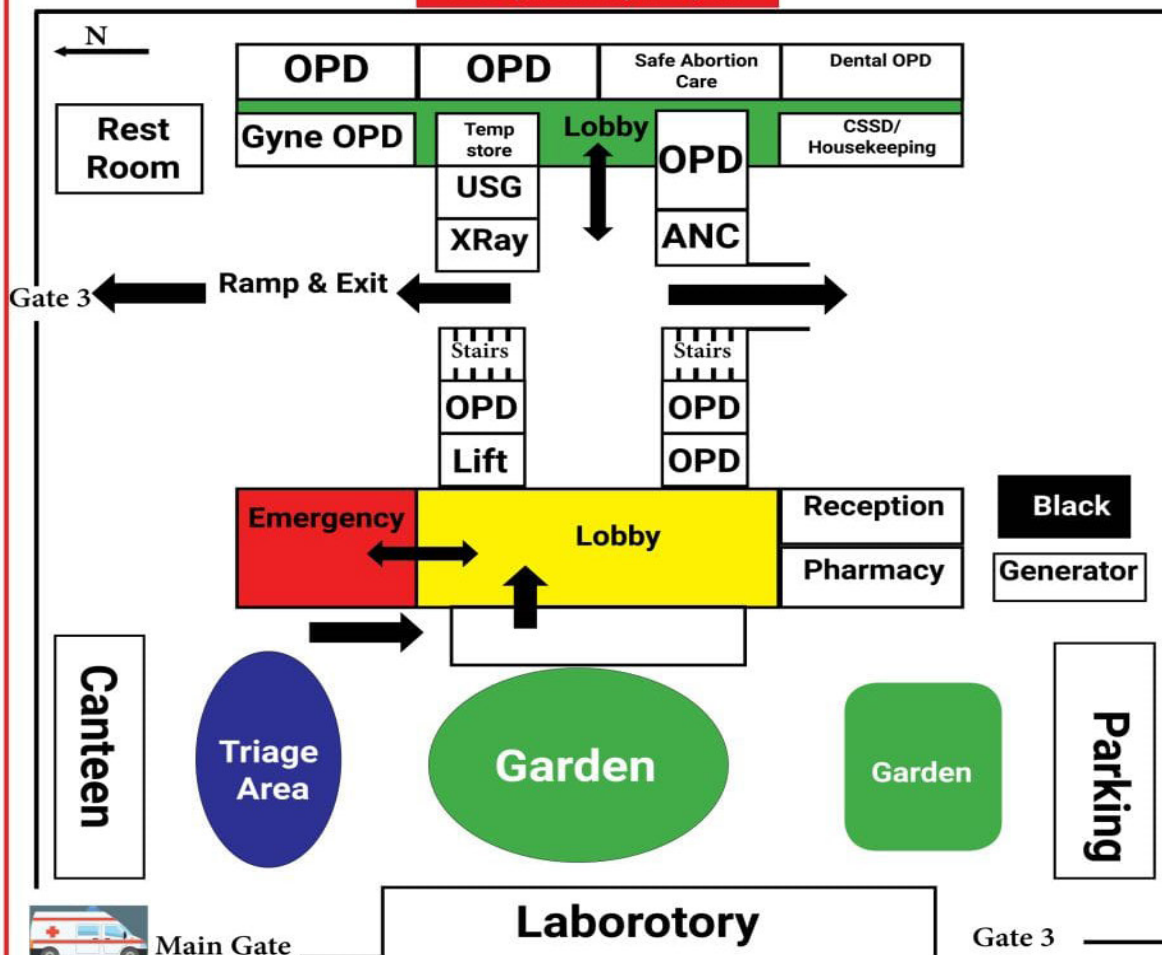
N

OPD

OPD

Safe Abortion Care

Dental OPD

Rest Room

Gyne OPD

Temp store

Lobby

OPD

CSSD/ Housekeeping

USG

XRay

ANC

Gate 3

Ramp & Exit

Stairs

Stairs

OPD

OPD

Lift

OPD

Emergency

Lobby

Reception

Black

Pharmacy

Generator

Canteen

Triage Area

Garden

Garden

Parking

Main Gate

Laborotory

Gate 3